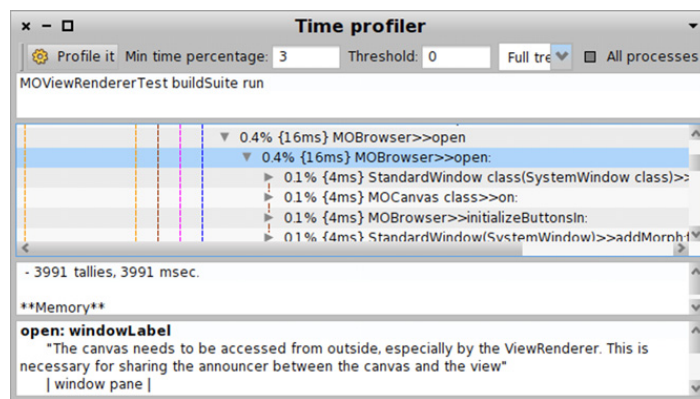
× − □ Time profiler

Profile it Min time percentage: 3 Threshold: 0 Full tre All processes

MOViewRendererTest buildSuite run

▼ 0.4% {16ms} MOBrowser>>open
▼ 0.4% {16ms} MOBrowser>>open:
▶ 0.1% {4ms} StandardWindow class(SystemWindow class)>>
▶ 0.1% {4ms} MOCanvas class>>on:
▶ 0.1% {4ms} MOBrowser>>initializeButtonsIn:
▶ 0.1% {4ms} StandardWindow(SystemWindow)>>addMorph

- 3991 tallies, 3991 msec.

**Memory**

open: windowLabel
"The canvas needs to be accessed from outside, especially by the ViewRenderer. This is necessary for sharing the announcer between the canvas and the view"
| window pane |